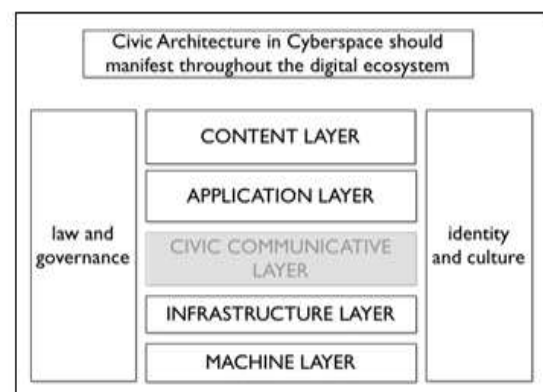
Civic Architecture in Cyberspace should manifest throughout the digital ecosystem

law and governance

CONTENT LAYER

APPLICATION LAYER

CIVIC COMMUNICATIVE LAYER

INFRASTRUCTURE LAYER

MACHINE LAYER

identity and culture